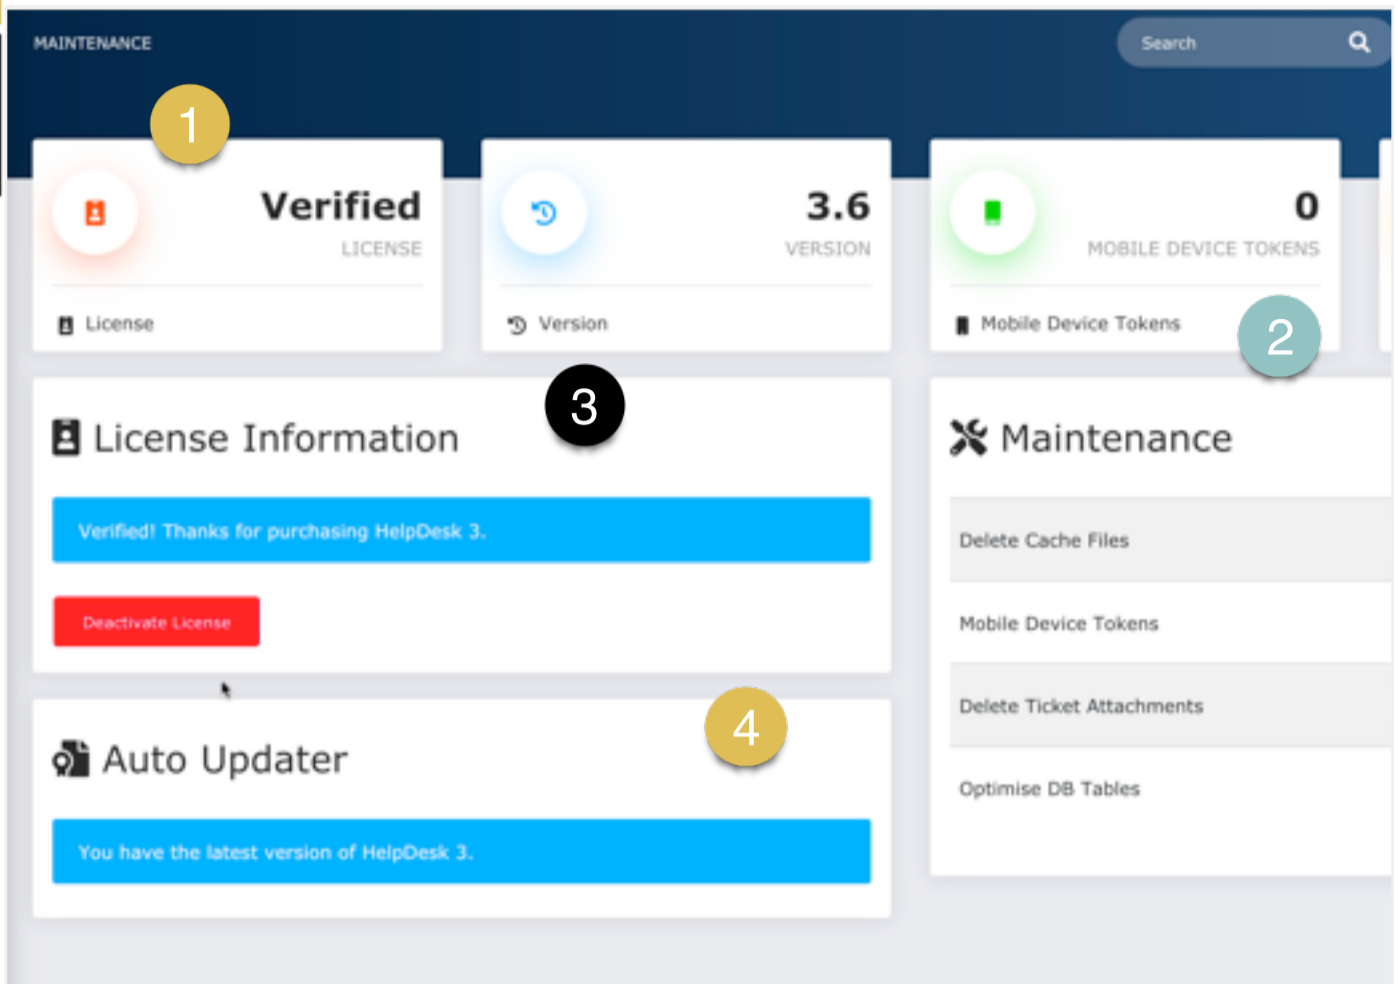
MAINTENANCE

Search

1

Verified
LICENSE

License

3.6
VERSION

Version

0
MOBILE DEVICE TOKENS

Mobile Device Tokens

2

3

License Information

Verified! Thanks for purchasing HelpDesk 3.

Deactivate License

Maintenance

Delete Cache Files

Mobile Device Tokens

Delete Ticket Attachments

Optimise DB Tables

4

Auto Updater

You have the latest version of HelpDesk 3.